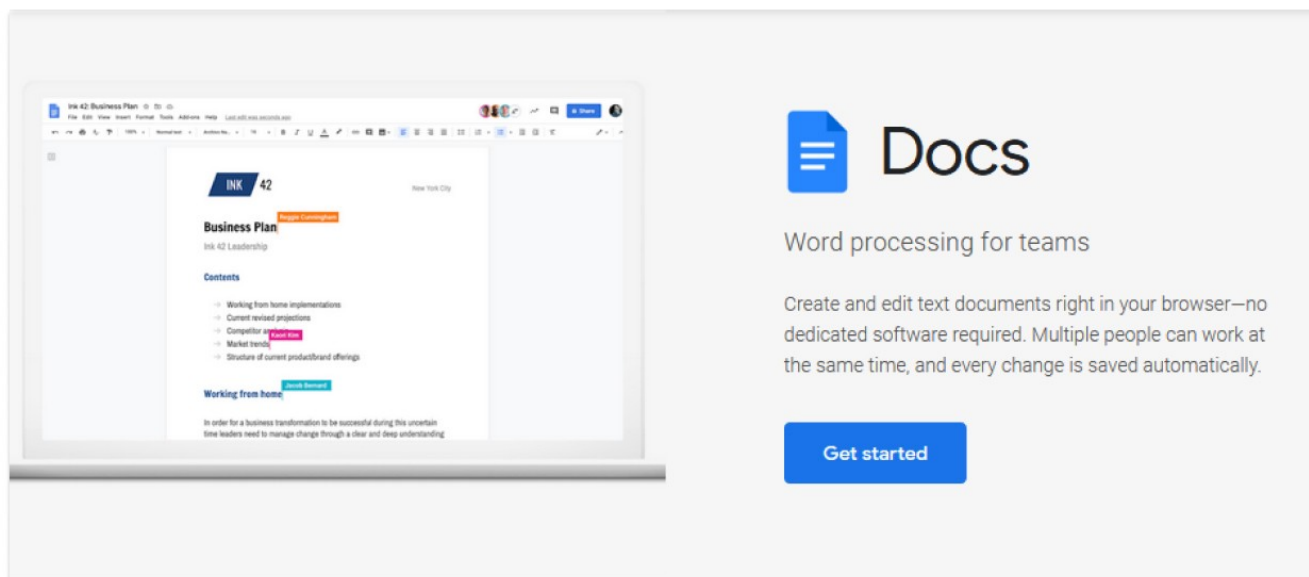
Ink 42: Business Plan

File Edit View Insert Format Tools Add-ons Help Last edit was seconds ago

Share

100% Normal text Archivo Na... 14

INK 42

New York City

Business Plan

Reggie Cunningham

Ink 42 Leadership

Contents

Working from home implementations

Current revised projections

Competitor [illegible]

Kaori Kim

Market trends

Structure of current product/brand offerings

Working from home

Jacob Bernard

In order for a business transformation to be successful during this uncertain time leaders need to manage change through a clear and deep understanding

Docs

Word processing for teams

Create and edit text documents right in your browser—no dedicated software required. Multiple people can work at the same time, and every change is saved automatically.

Get started